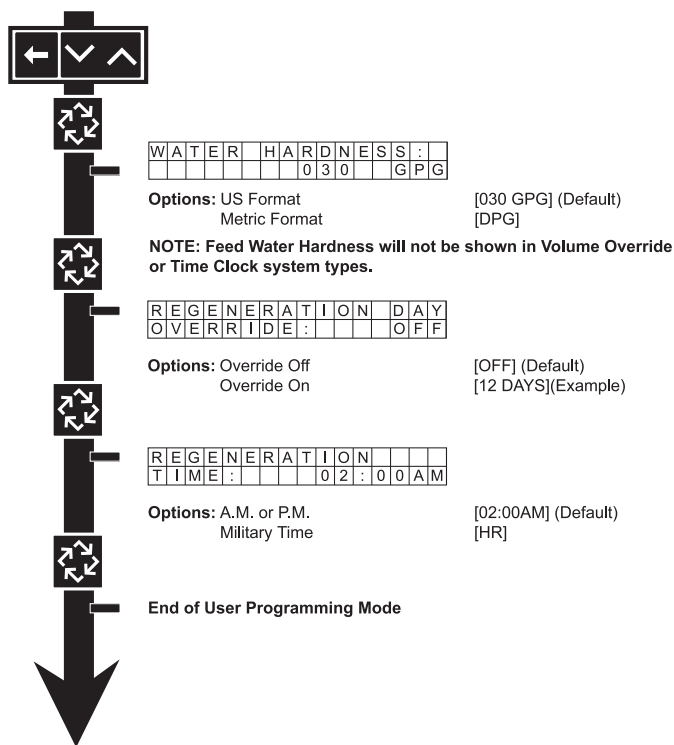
WATER HARDNESS:
030 GPG

**Options:** US Format [030 GPG] (Default)
Metric Format [DPG]

**NOTE: Feed Water Hardness will not be shown in Volume Override or Time Clock system types.**

REGENERATION DAY
OVERRIDE: OFF

**Options:** Override Off [OFF] (Default)
Override On [12 DAYS](Example)

REGENERATION
TIME: 02:00AM

**Options:** A.M. or P.M. [02:00AM] (Default)
Military Time [HR]

**End of User Programming Mode**